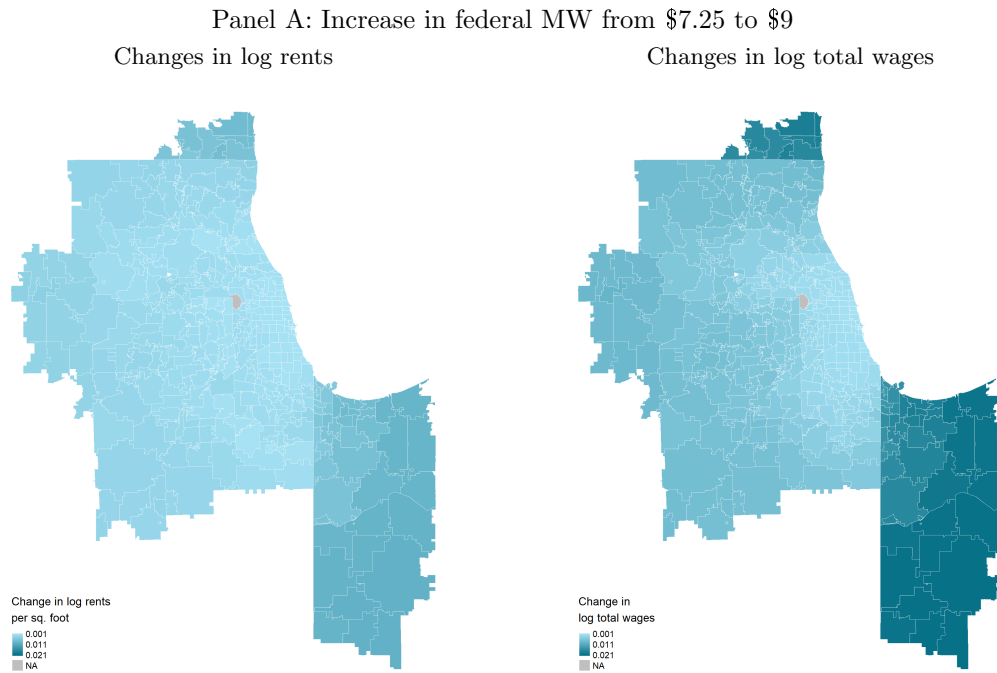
Panel A: Increase in federal MW from \$7.25 to \$9

Changes in log rents

Changes in log total wages

Change in log rents
per sq. foot
0.001
0.011
0.021
NA

Change in
log total wages
0.001
0.011
0.021
NA